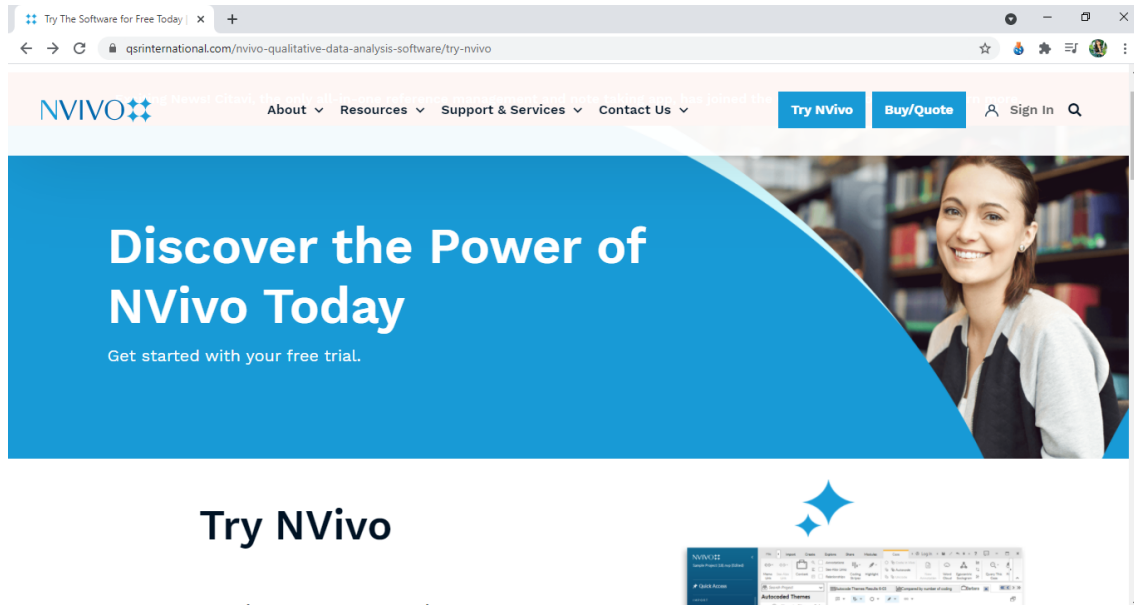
Try The Software for Free Today | ×

qsrinternational.com/nvivo-qualitative-data-analysis-software/try-nvivo

NVIVO

About Resources Support & Services Contact Us

Try NVivo Buy/Quote Sign In

Discover the Power of NVivo Today

Get started with your free trial.

Try NVivo

NVIVO

Quick Access

Autocoded Themes